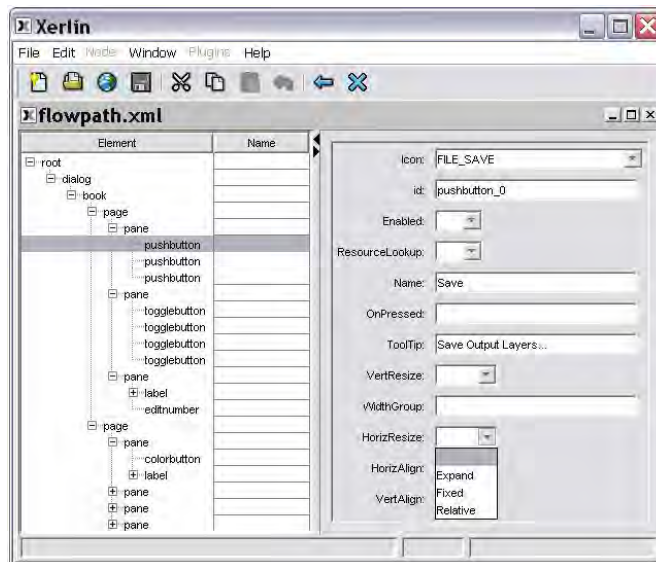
Xerlin

File Edit Node Window Plugins Help

flowpath.xml

| Element | Name |
|---|---|
| root | |
| dialog | |
| book | |
| page | |
| pane | |
| pushbutton | |
| pushbutton | |
| pushbutton | |
| pane | |
| togglebutton | |
| togglebutton | |
| togglebutton | |
| togglebutton | |
| pane | |
| label | |
| editnumber | |
| page | |
| pane | |
| colorbutton | |
| label | |
| pane | |
| pane | |
| pane | |

Icon: FILE_SAVE

id: pushbutton_0

Enabled:

ResourceLookup:

Name: Save

OnPressed:

ToolTip: Save Output Layers...

VertResize:

WidthGroup:

HorizResize:

HorizAlign:

VertAlign:

Expand

Fixed

Relative